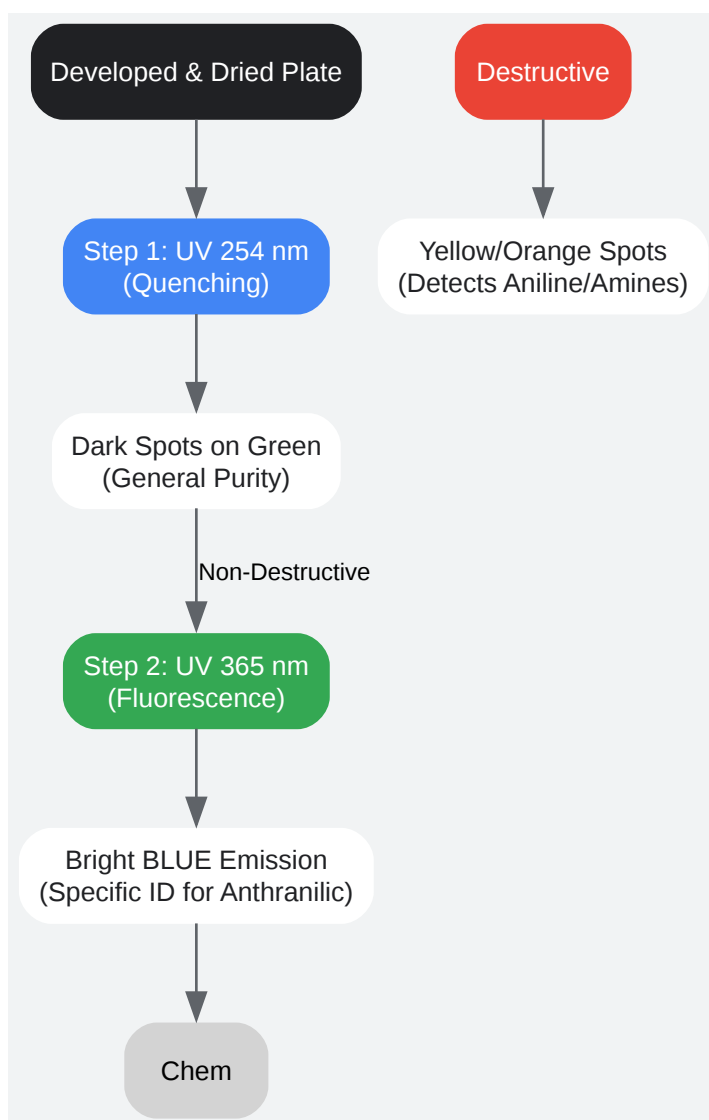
Developed & Dried Plate

Step 1: UV 254 nm
(Quenching)

Dark Spots on Green
(General Purity)

Non-Destructive

Step 2: UV 365 nm
(Fluorescence)

Bright BLUE Emission
(Specific ID for Anthranilic)

Chem

Destructive

Yellow/Orange Spots
(Detects Aniline/Amines)